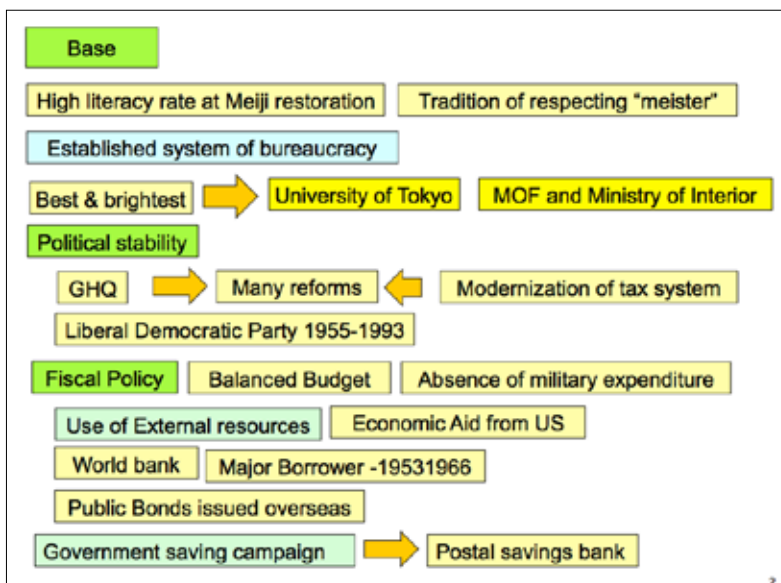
Base

High literacy rate at Meiji restoration

Tradition of respecting “meister”

Established system of bureaucracy

Best & brightest

University of Tokyo

MOF and Ministry of Interior

Political stability

GHQ

Many reforms

Modernization of tax system

Liberal Democratic Party 1955-1993

Fiscal Policy

Balanced Budget

Absence of military expenditure

Use of External resources

Economic Aid from US

World bank

Major Borrower -19531966

Public Bonds issued overseas

Government saving campaign

Postal savings bank